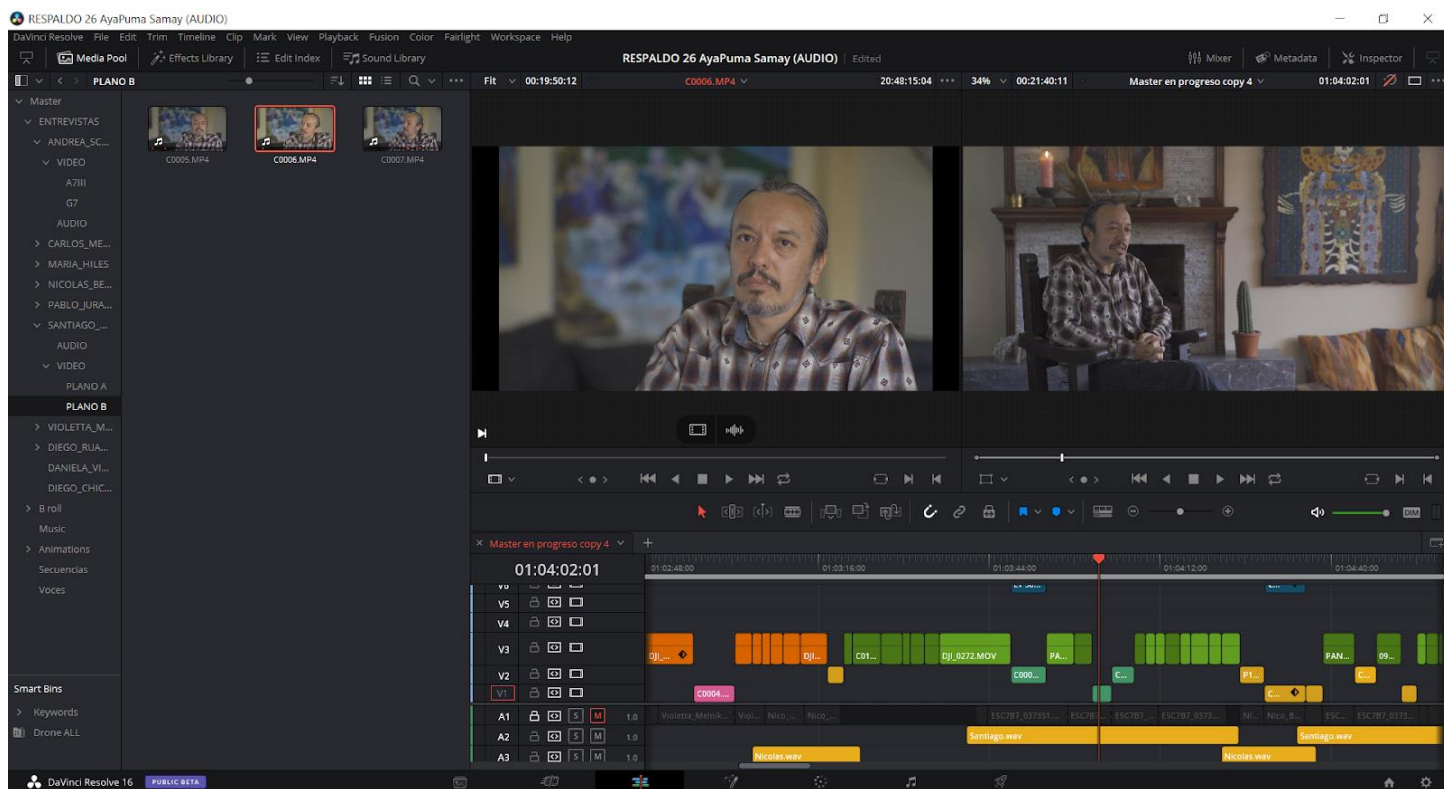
RESPALDO 26 AyaPuma Samay (AUDIO)

DaVinci Resolve File Edit Trim Timeline Clip Mark View Playback Fusion Color Fairlight Workspace Help

Media Pool Effects Library Edit Index Sound Library

RESPALDO 26 AyaPuma Samay (AUDIO) Edited

Mixer Metadata Inspector

PLANO B

Fit 00:19:50:12 C0006.MP4 20:48:15:04 34% 00:21:40:11 Master en progreso copy 4 01:04:02:01

Master
ENTREVISTAS
ANDREA_SC...
VIDEO
A7III
G7
AUDIO
CARLOS_ME...
MARIA_HILES
NICOLAS_BE...
PABLO_JURA...
SANTIAGO_...
AUDIO
VIDEO
PLANO A
PLANO B
VIOLETTA_M...
DIEGO_RUA...
DANIELA_VI...
DIEGO_CHIC...
B roll
Music
Animations
Secuencias
Voces

Smart Bins
Keywords
Drone ALL

C0005.MP4 C0006.MP4 C0007.MP4

Master en progreso copy 4

01:04:02:01

01:02:48:00 01:03:16:00 01:03:44:00 01:04:12:00 01:04:40:00

V5
V4
V3
V2
V1
A1 S M 1.0
A2 S M 1.0
A3 S M 1.0

DJI_... DJI... C01... DJI_0272.MOV PA... PAN... 09...
C000... C... P1... C...
C0004... C...
Violetta_Mein/k... Viol... Nico_... Nico_... ESC7B7_037351... ESC7B7... ESC7B7_... ESC7B7_0373... Ni... Nico_B... ESC... ESC7B7_0373...
Santiago.wav Santiago.wav
Nicolas.wav Nicolas.wav

DIM

DaVinci Resolve 16 PUBLIC BETA